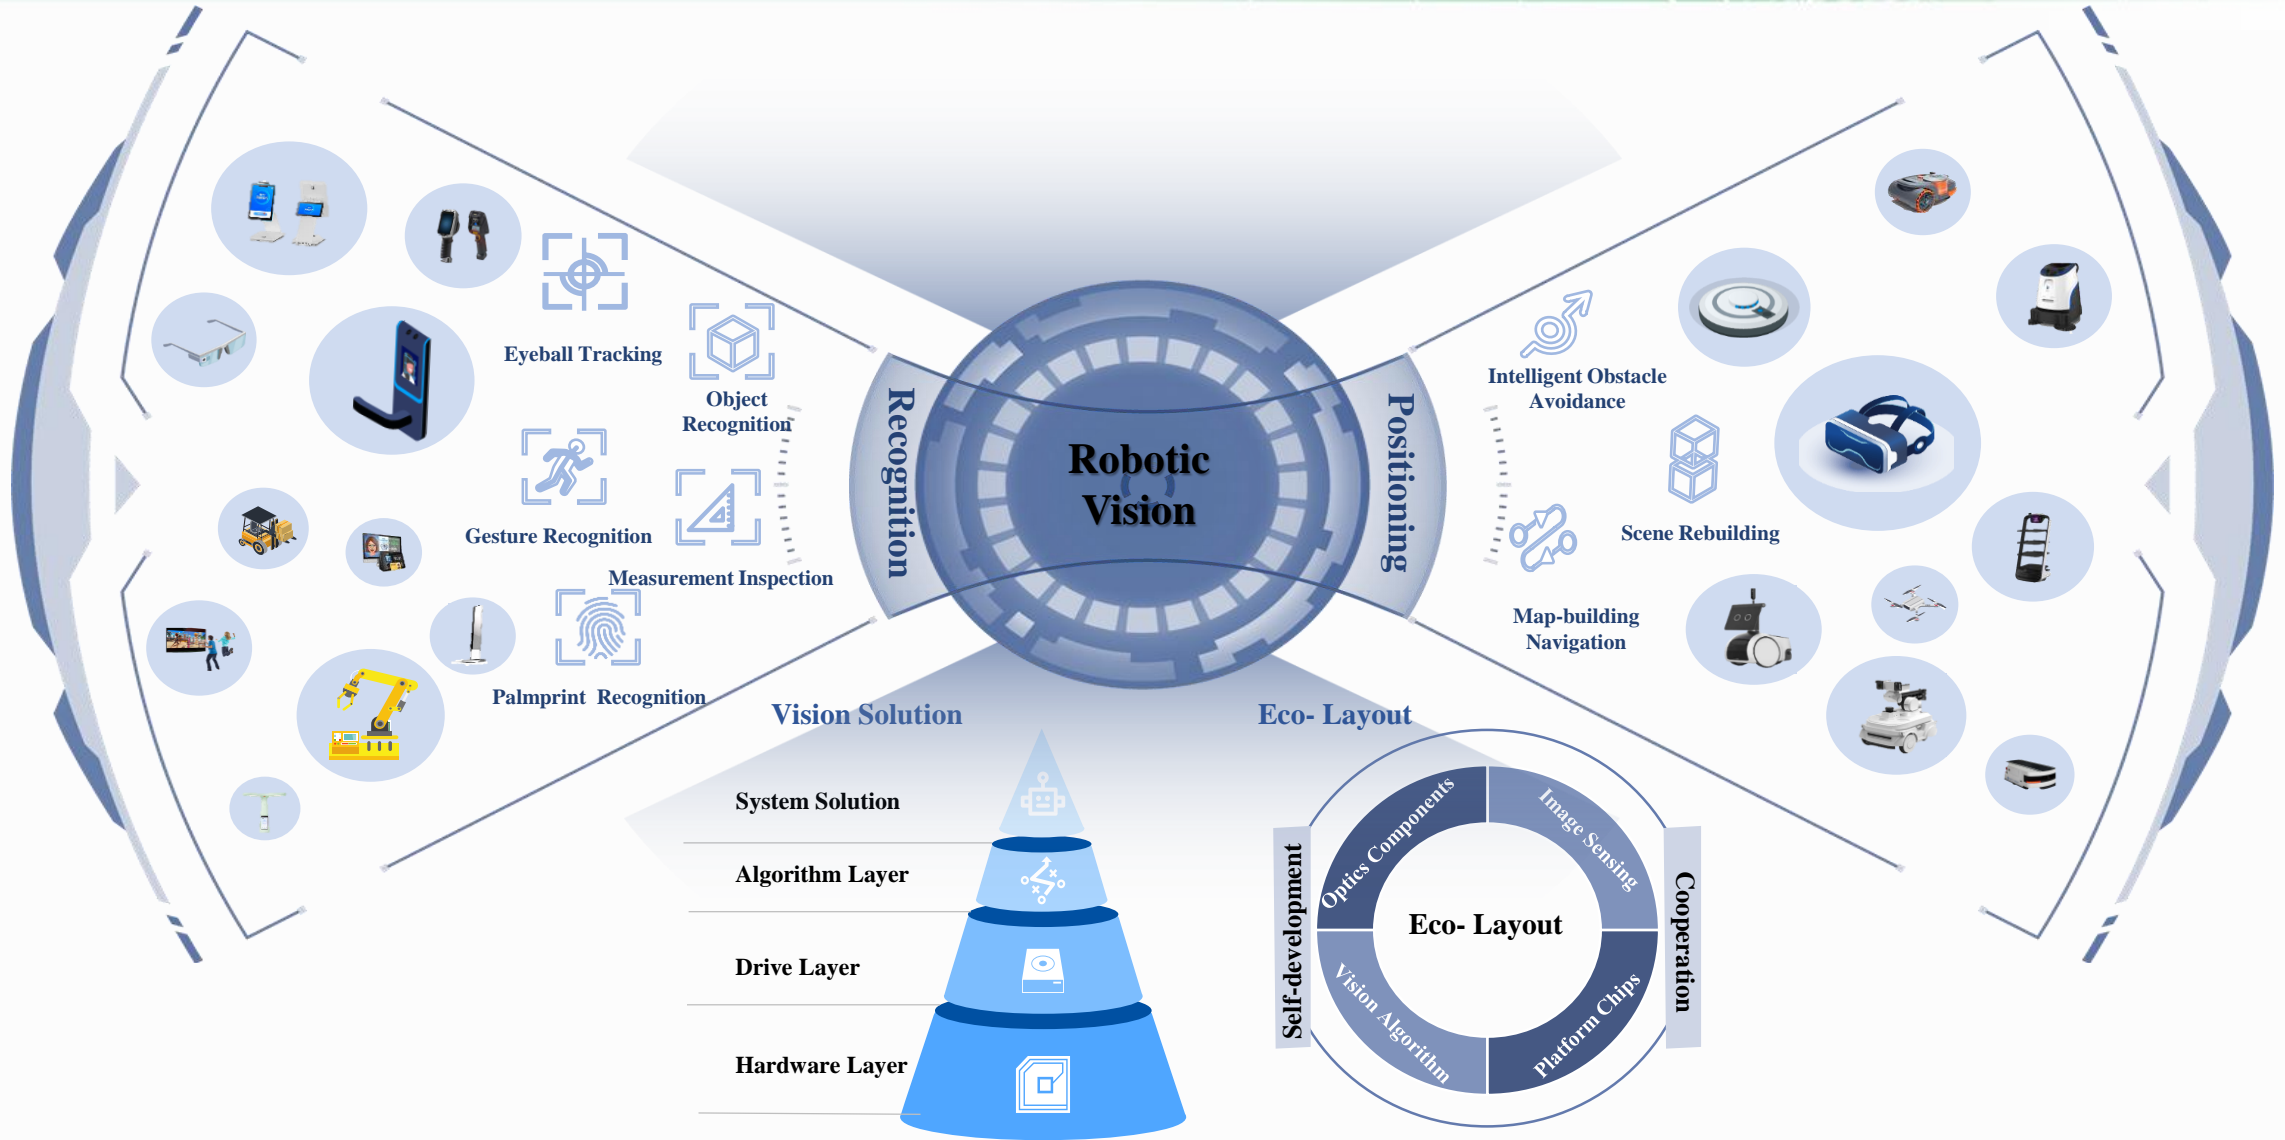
Robotic Vision

Recognition

Positioning

Eyeball Tracking

Object Recognition

Gesture Recognition

Measurement Inspection

Palmprint Recognition

Intelligent Obstacle Avoidance

Scene Rebuilding

Map-building Navigation

Vision Solution

Eco- Layout

System Solution

Algorithm Layer

Drive Layer

Hardware Layer

Self-development

Cooperation

Optics Components

Image Sensing

Eco- Layout

Vision Algorithm

Platform Chips